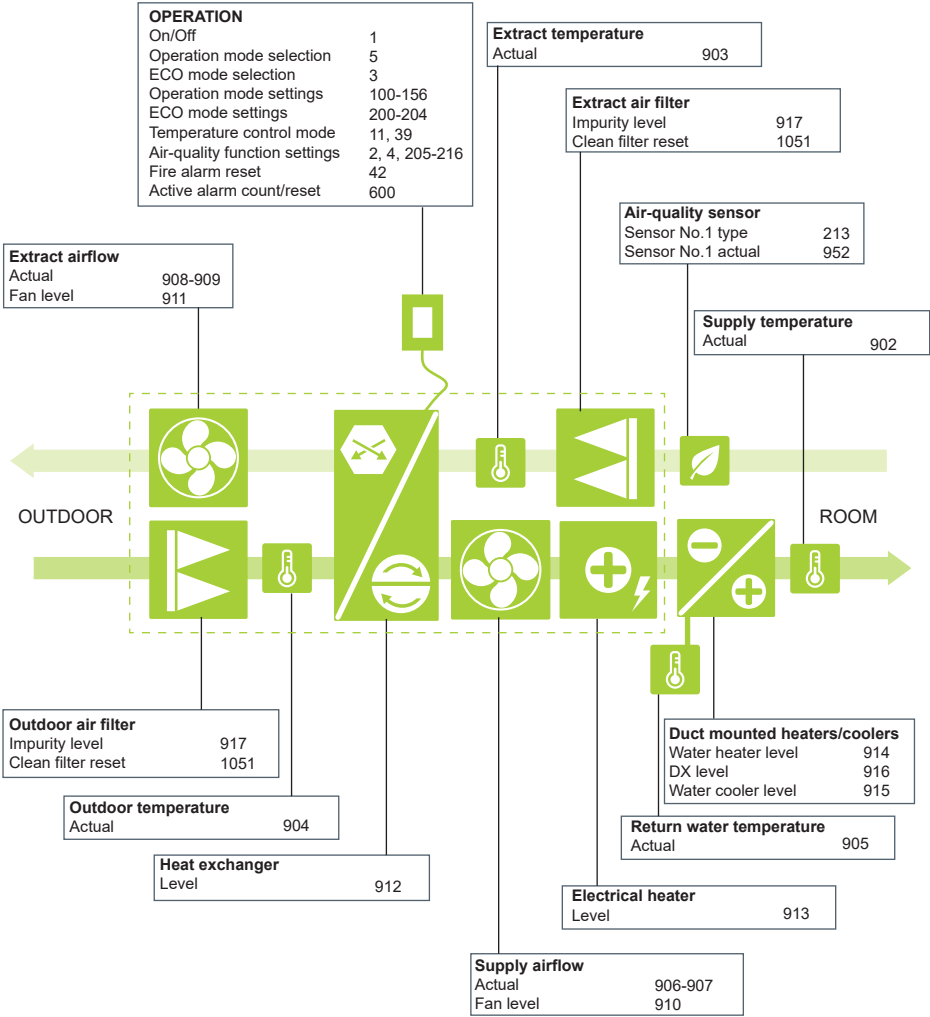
**OPERATION**

| | |
|---|---|
| On/Off | 1 |
| Operation mode selection | 5 |
| ECO mode selection | 3 |
| Operation mode settings | 100-156 |
| ECO mode settings | 200-204 |
| Temperature control mode | 11, 39 |
| Air-quality function settings | 2, 4, 205-216 |
| Fire alarm reset | 42 |
| Active alarm count/reset | 600 |

**Extract temperature**
Actual 903

**Extract air filter**
Impurity level 917
Clean filter reset 1051

**Air-quality sensor**
Sensor No.1 type 213
Sensor No.1 actual 952

**Extract airflow**
Actual 908-909
Fan level 911

**Supply temperature**
Actual 902

OUTDOOR

ROOM

**Outdoor air filter**
Impurity level 917
Clean filter reset 1051

**Outdoor temperature**
Actual 904

**Heat exchanger**
Level 912

**Duct mounted heaters/coolers**
Water heater level 914
DX level 916
Water cooler level 915

**Return water temperature**
Actual 905

**Electrical heater**
Level 913

**Supply airflow**
Actual 906-907
Fan level 910